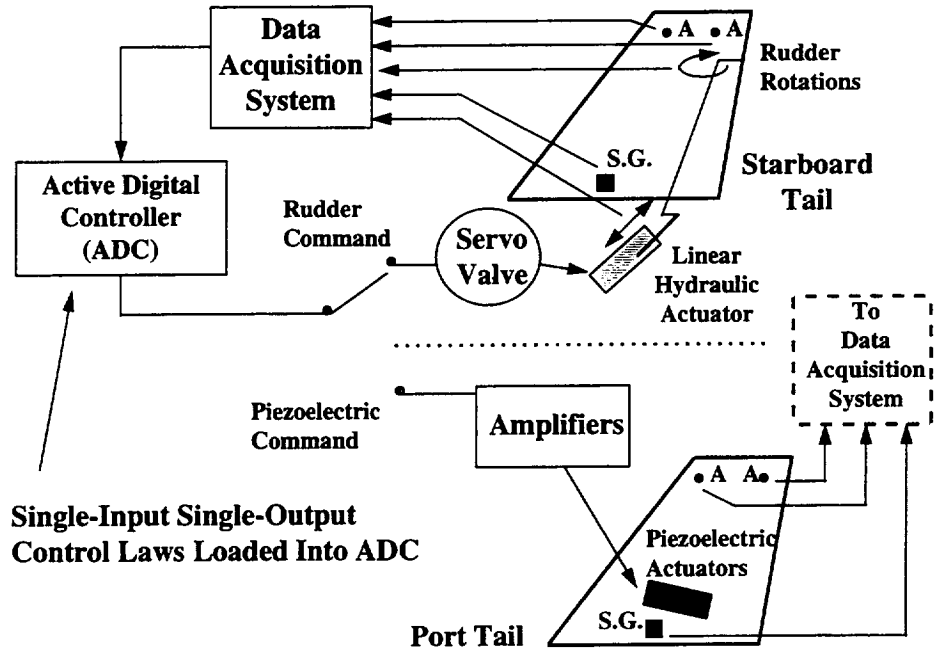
Data Acquisition System

A A

Rudder Rotations

S.G.

Starboard Tail

Active Digital Controller (ADC)

Rudder Command

Servo Valve

Linear Hydraulic Actuator

To Data Acquisition System

Piezoelectric Command

Amplifiers

A A

Piezoelectric Actuators

S.G.

Single-Input Single-Output Control Laws Loaded Into ADC

Port Tail